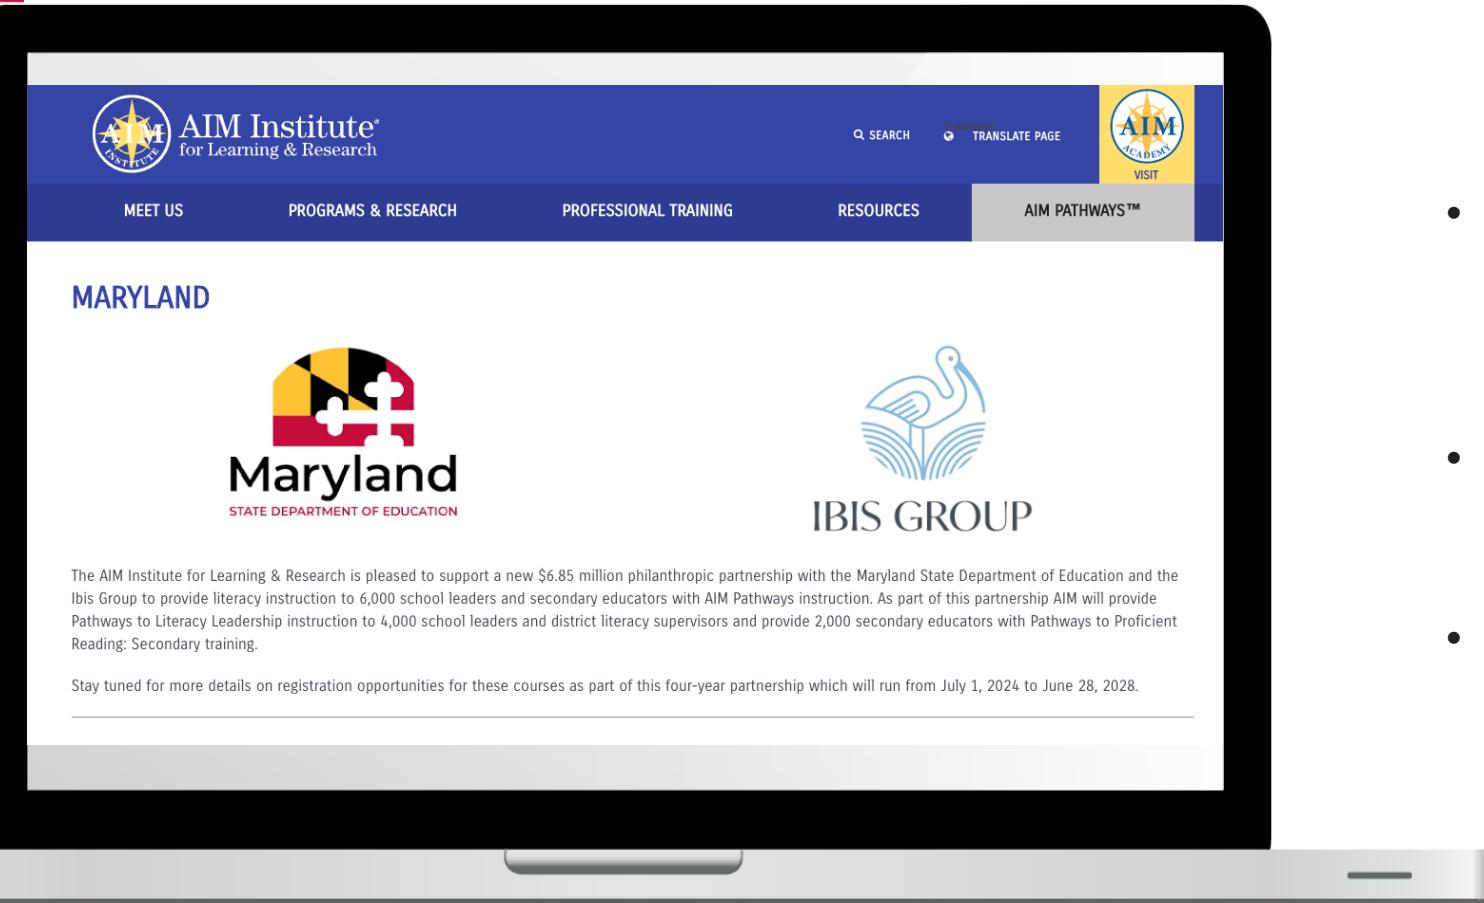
AIM INSTITUTE

AIM Institute® for Learning & Research

SEARCH

Translate

TRANSLATE PAGE

AIM ACADEMY

VISIT

MEET US

PROGRAMS & RESEARCH

PROFESSIONAL TRAINING

RESOURCES

AIM PATHWAYS™

MARYLAND

Maryland STATE DEPARTMENT OF EDUCATION

IBIS GROUP

The AIM Institute for Learning & Research is pleased to support a new $6.85 million philanthropic partnership with the Maryland State Department of Education and the Ibis Group to provide literacy instruction to 6,000 school leaders and secondary educators with AIM Pathways instruction. As part of this partnership AIM will provide Pathways to Literacy Leadership instruction to 4,000 school leaders and district literacy supervisors and provide 2,000 secondary educators with Pathways to Proficient Reading: Secondary training.

Stay tuned for more details on registration opportunities for these courses as part of this four-year partnership which will run from July 1, 2024 to June 28, 2028.